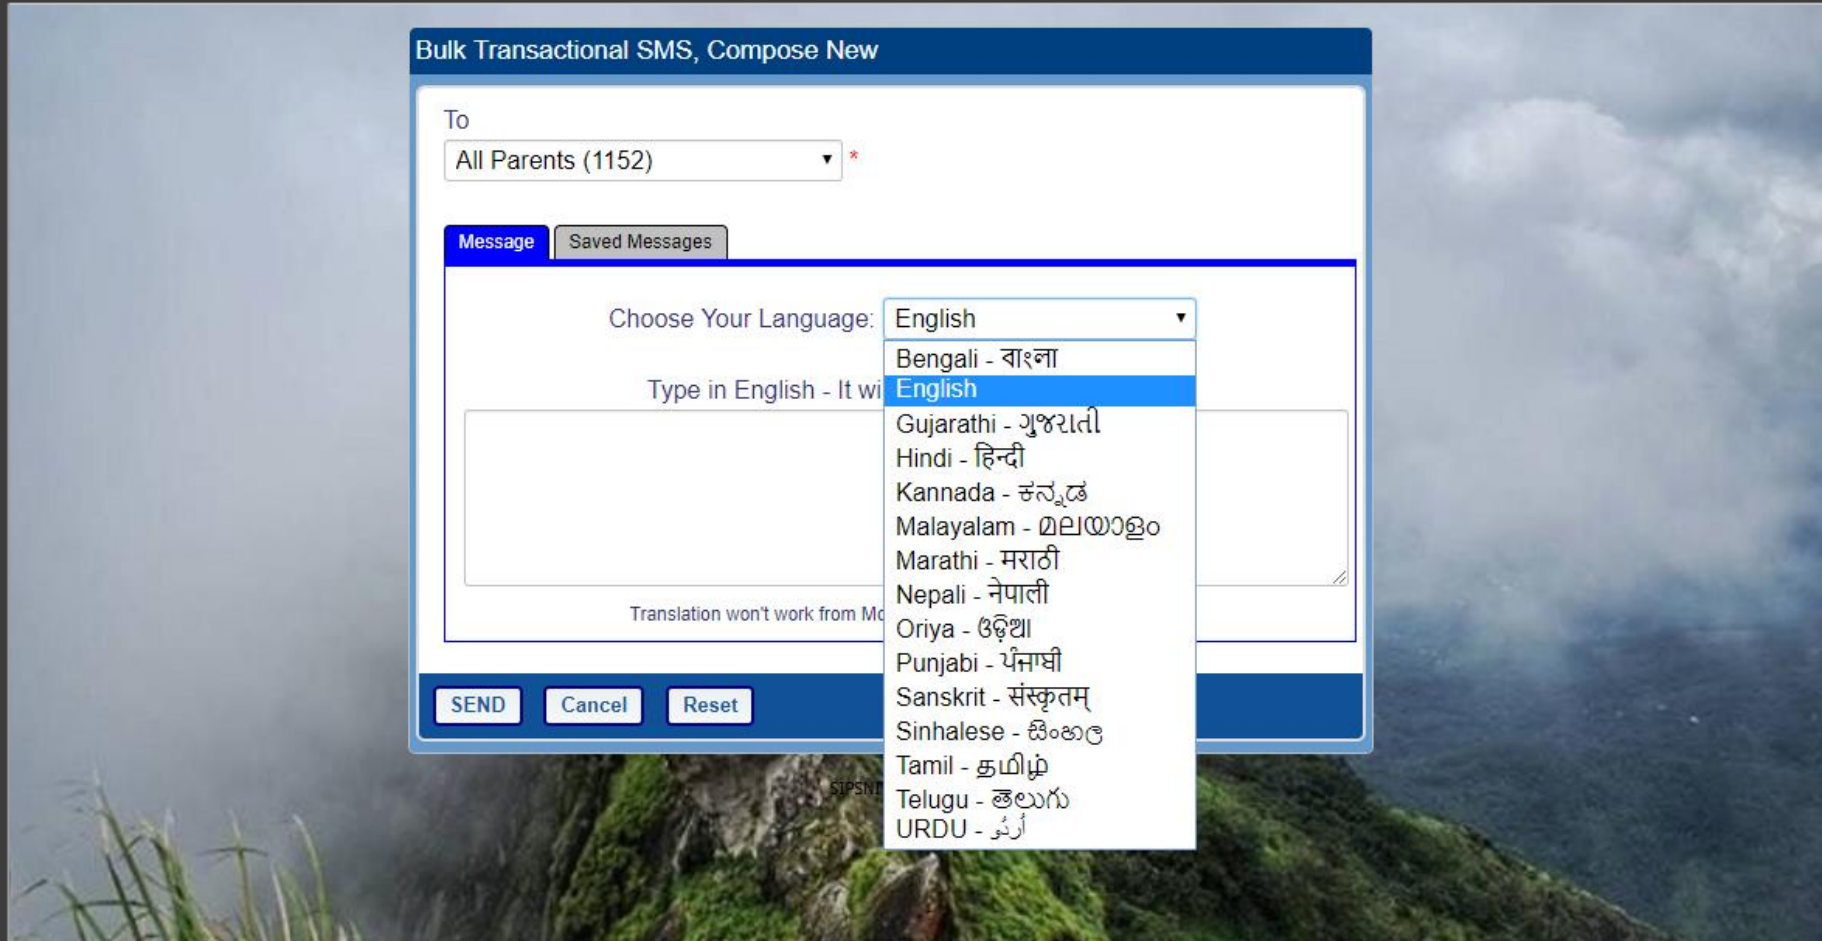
Bulk Transactional SMS, Compose New

To

All Parents (1152) *

Message Saved Messages

Choose Your Language: English

Type in English - It wi

Translation won't work from Mo

SEND Cancel Reset

SIPSNI

Bengali - বাংলা
English
Gujarathi - ગુજરાતી
Hindi - हिन्दी
Kannada - ಕನ್ನಡ
Malayalam - മലയാളം
Marathi - मराठी
Nepali - नेपाली
Oriya - ଓଡ଼ିଆ
Punjabi - ਪੰਜਾਬੀ
Sanskrit - संस्कृतम्
Sinhalese - සිංහල
Tamil - தமிழ்
Telugu - తెలుగు
URDU - اُردُو